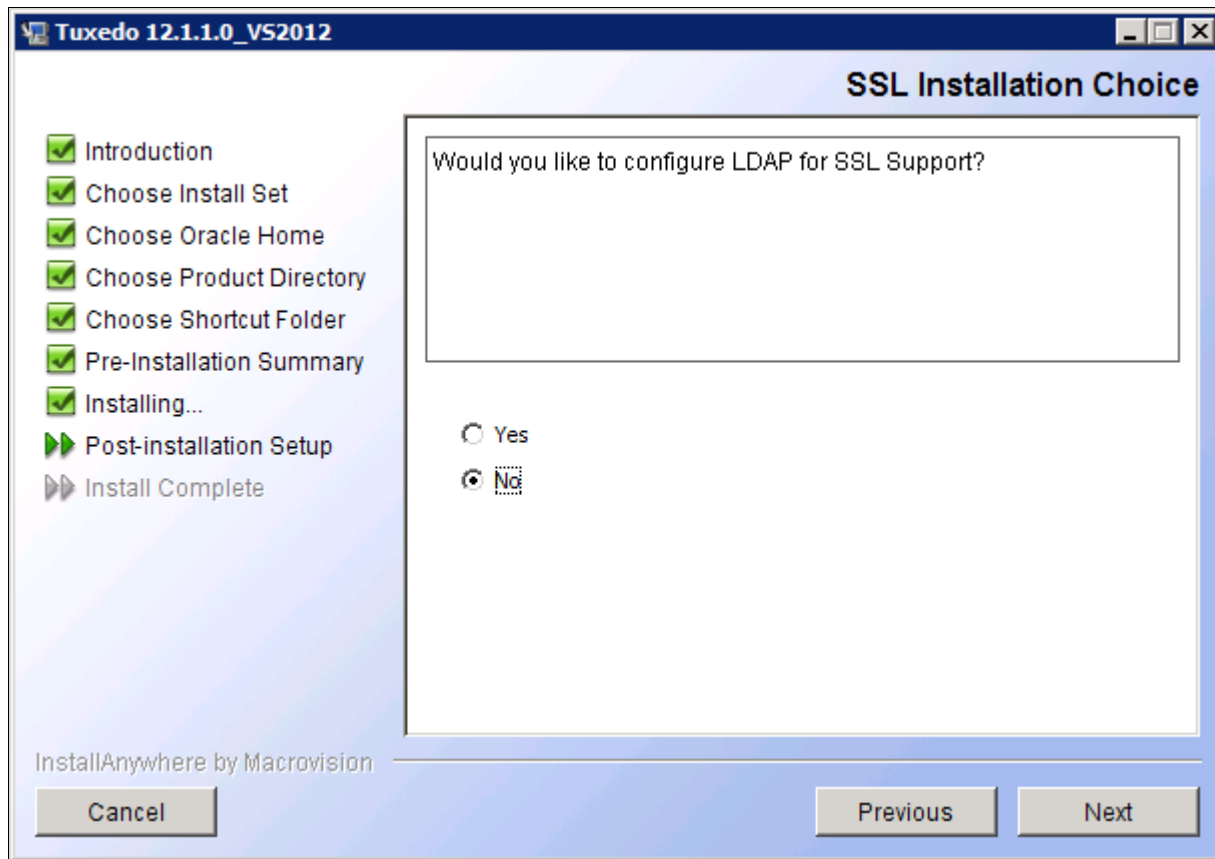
Tuxedo 12.1.1.0_VS2012

SSL Installation Choice

Introduction
Choose Install Set
Choose Oracle Home
Choose Product Directory
Choose Shortcut Folder
Pre-Installation Summary
Installing...
Post-installation Setup
Install Complete

Would you like to configure LDAP for SSL Support?

Yes
No

InstallAnywhere by Macrovision

Cancel

Previous

Next